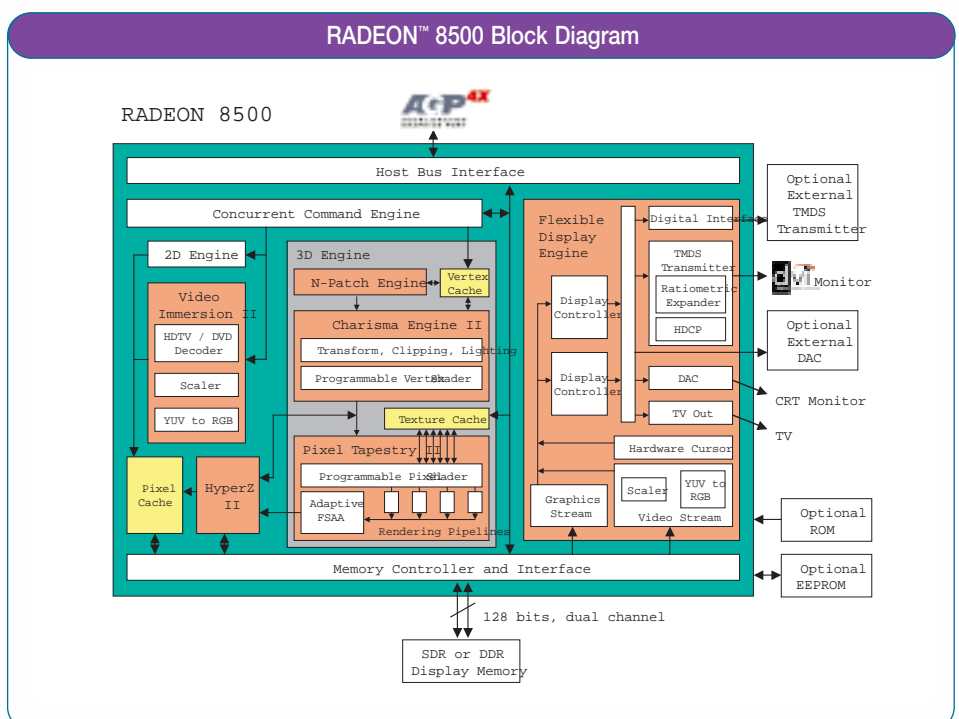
RADEON™ 8500 Block Diagram

RADEON 8500

AGP 4X

Host Bus Interface

Concurrent Command Engine

2D Engine

Video Immersion II

HDTV / DVD Decoder

Scaler

YUV to RGB

3D Engine

N-Patch Engine

Vertex Cache

Charisma Engine II

Transform, Clipping, Lighting

Programmable Vertex Shader

Texture Cache

Pixel Tapestry II

Programmable Pixel Shader

Adaptive FSAA

Rendering Pipelines

Pixel Cache

HyperZ II

Flexible Display Engine

Display Controller

Display Controller

Digital Interface

TMDS Transmitter

Ratiometric Expander

HDCP

DAC

TV Out

Hardware Cursor

Graphics Stream

Scaler

YUV to RGB

Video Stream

Memory Controller and Interface

Optional External TMDS Transmitter

dvi Monitor

Optional External DAC

CRT Monitor

TV

Optional ROM

Optional EEPROM

128 bits, dual channel

SDR or DDR Display Memory